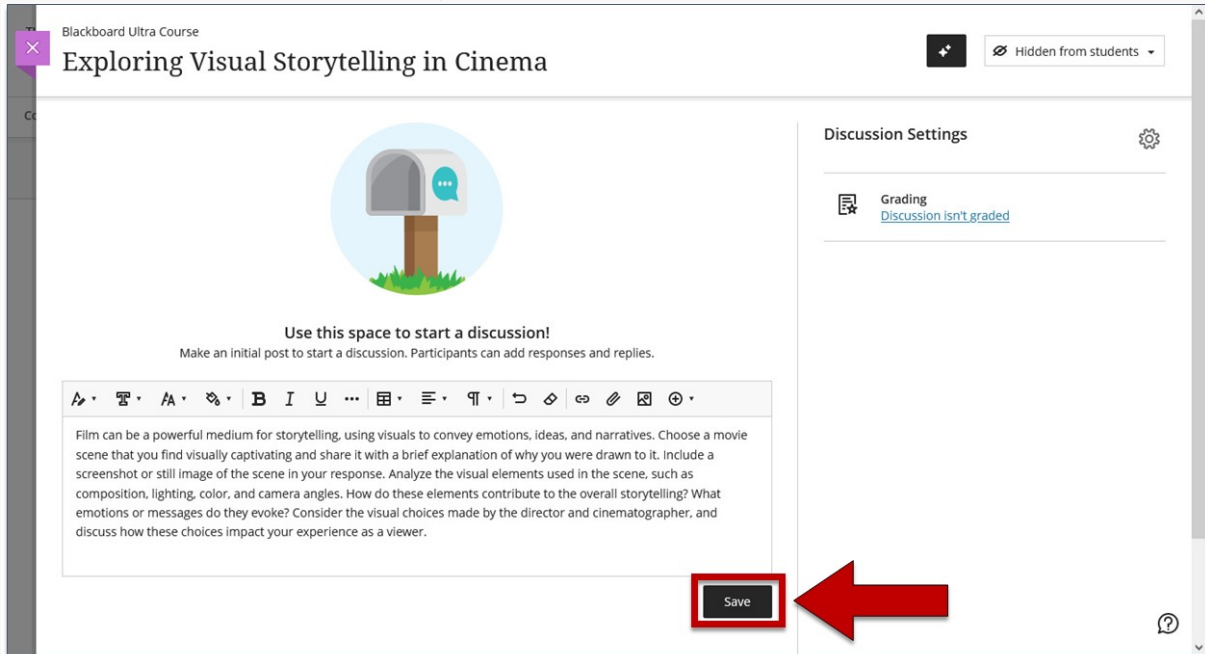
Blackboard Ultra Course

Exploring Visual Storytelling in Cinema

Hidden from students

Discussion Settings

Grading
Discussion isn't graded

Use this space to start a discussion!
Make an initial post to start a discussion. Participants can add responses and replies.

Film can be a powerful medium for storytelling, using visuals to convey emotions, ideas, and narratives. Choose a movie scene that you find visually captivating and share it with a brief explanation of why you were drawn to it. Include a screenshot or still image of the scene in your response. Analyze the visual elements used in the scene, such as composition, lighting, color, and camera angles. How do these elements contribute to the overall storytelling? What emotions or messages do they evoke? Consider the visual choices made by the director and cinematographer, and discuss how these choices impact your experience as a viewer.

Save